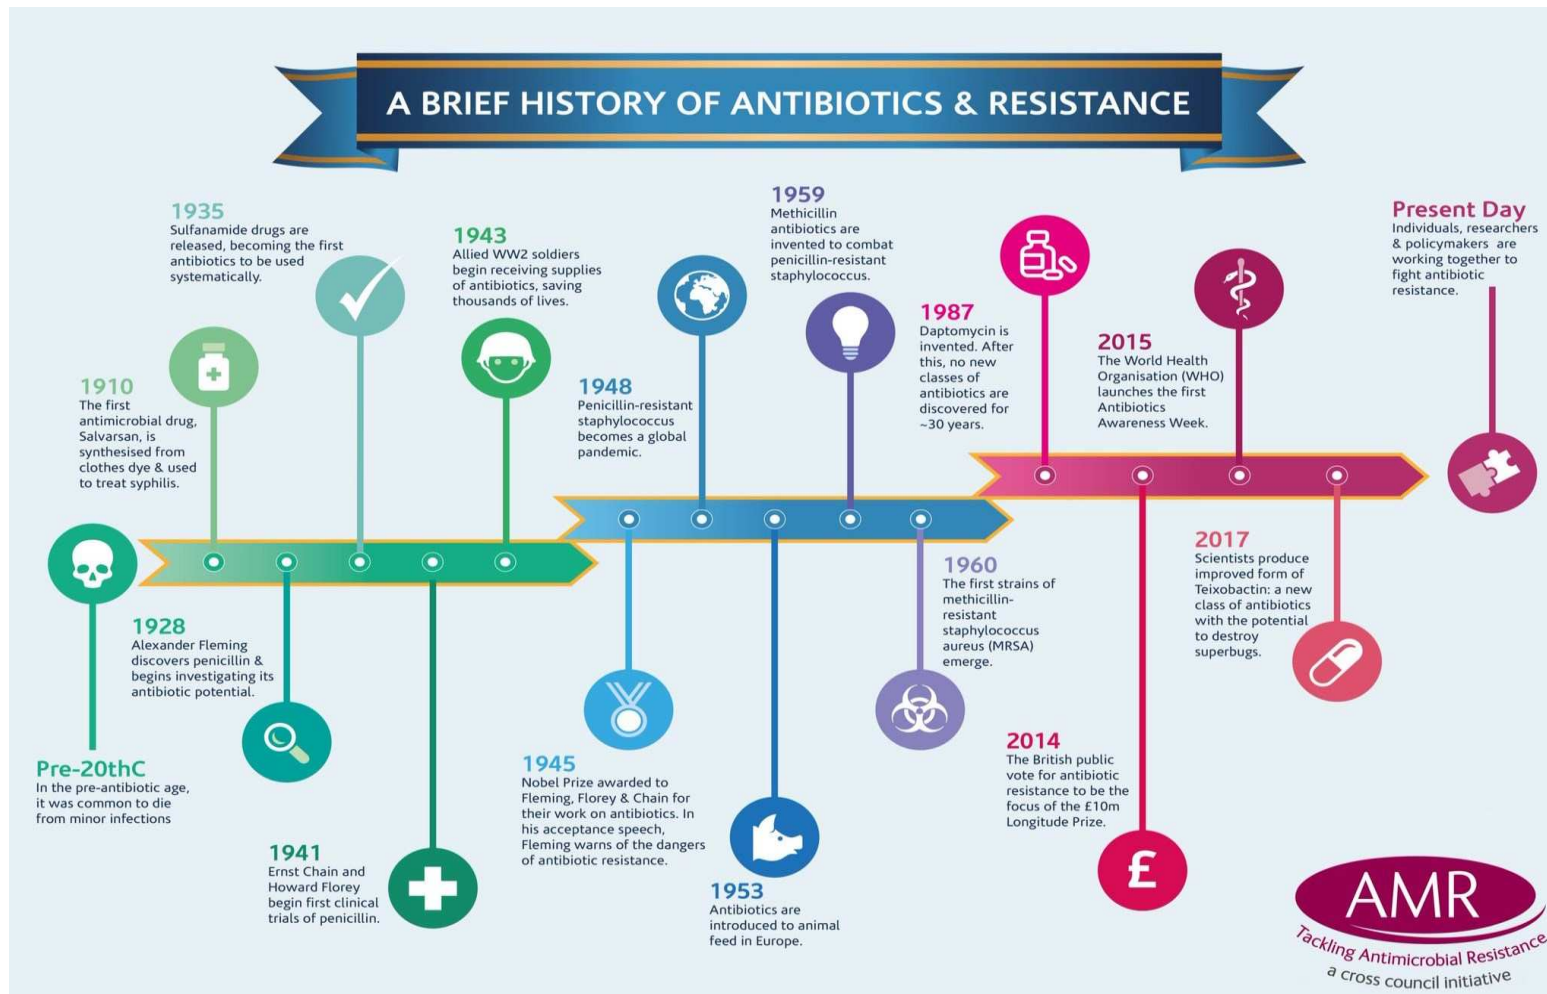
A BRIEF HISTORY OF ANTIBIOTICS & RESISTANCE

1935
Sulfanamide drugs are released, becoming the first antibiotics to be used systematically.

1943
Allied WW2 soldiers begin receiving supplies of antibiotics, saving thousands of lives.

1959
Methicillin antibiotics are invented to combat penicillin-resistant staphylococcus.

Present Day
Individuals, researchers & policymakers are working together to fight antibiotic resistance.

1910
The first antimicrobial drug, Salvarsan, is synthesised from clothes dye & used to treat syphilis.

1948
Penicillin-resistant staphylococcus becomes a global pandemic.

1987
Daptomycin is invented. After this, no new classes of antibiotics are discovered for ~30 years.

2015
The World Health Organisation (WHO) launches the first Antibiotics Awareness Week.

1928
Alexander Fleming discovers penicillin & begins investigating its antibiotic potential.

1960
The first strains of methicillin-resistant staphylococcus aureus (MRSA) emerge.

2017
Scientists produce improved form of Teixobactin: a new class of antibiotics with the potential to destroy superbugs.

Pre-20thC
In the pre-antibiotic age, it was common to die from minor infections

1945
Nobel Prize awarded to Fleming, Florey & Chain for their work on antibiotics. In his acceptance speech, Fleming warns of the dangers of antibiotic resistance.

2014
The British public vote for antibiotic resistance to be the focus of the £10m Longitude Prize.

1941
Ernst Chain and Howard Florey begin first clinical trials of penicillin.

1953
Antibiotics are introduced to animal feed in Europe.

£

AMR
Tackling Antimicrobial Resistance
a cross council initiative